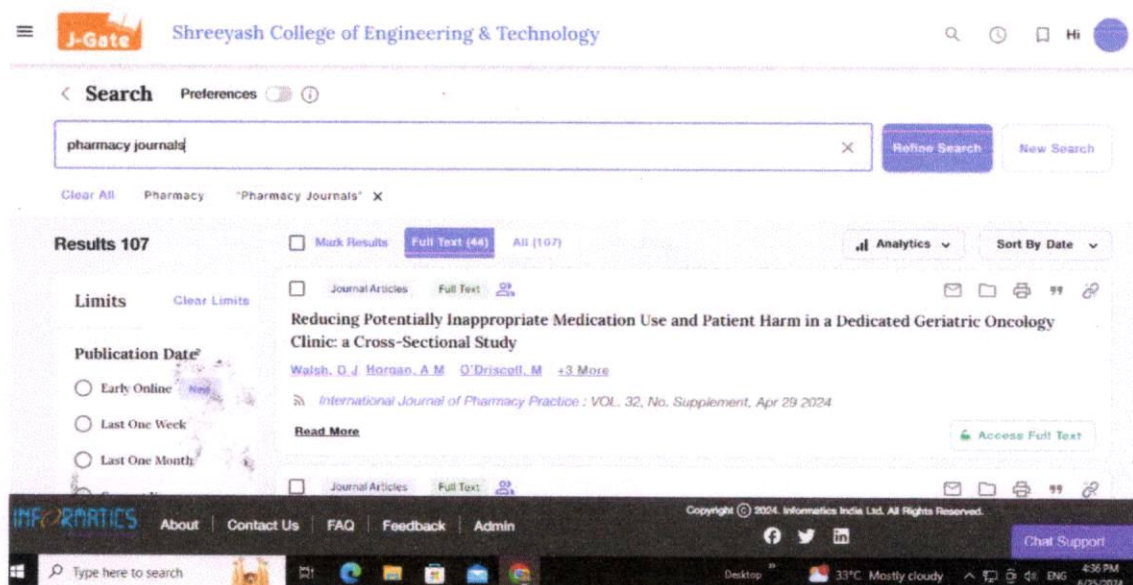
J-Gate Shreeyash College of Engineering & Technology

Hi

< Search Preferences

pharmacy journals

Refine Search New Search

Clear All Pharmacy "Pharmacy Journals" X

Results 107

Mark Results Full Text (44) All (107)

Analytics Sort By Date

Limits Clear Limits

Publication Date

Early Online New

Last One Week

Last One Month

Journal Articles Full Text

Reducing Potentially Inappropriate Medication Use and Patient Harm in a Dedicated Geriatric Oncology Clinic: a Cross-Sectional Study

Walsh, D.J Horgan, A.M O'Driscoll, M +3 More

International Journal of Pharmacy Practice : VOL. 32, No. Supplement, Apr 29 2024

Read More

Access Full Text

Journal Articles Full Text

INFORMATICS About Contact Us FAQ Feedback Admin

Copyright © 2024. Informatics India Ltd. All Rights Reserved.

Chat Support

Type here to search

Desktop 33°C Mostly cloudy ENG 4:36 PM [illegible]